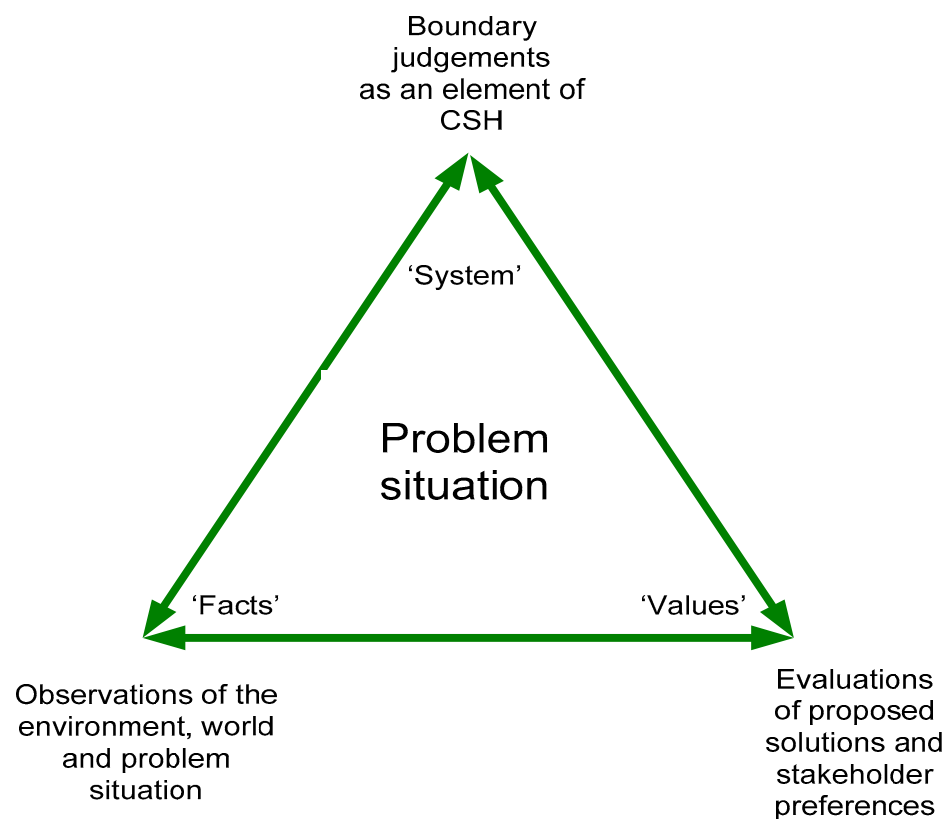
Boundary judgements as an element of CSH

'System'

Problem situation

'Facts'

'Values'

Observations of the environment, world and problem situation

Evaluations of proposed solutions and stakeholder preferences